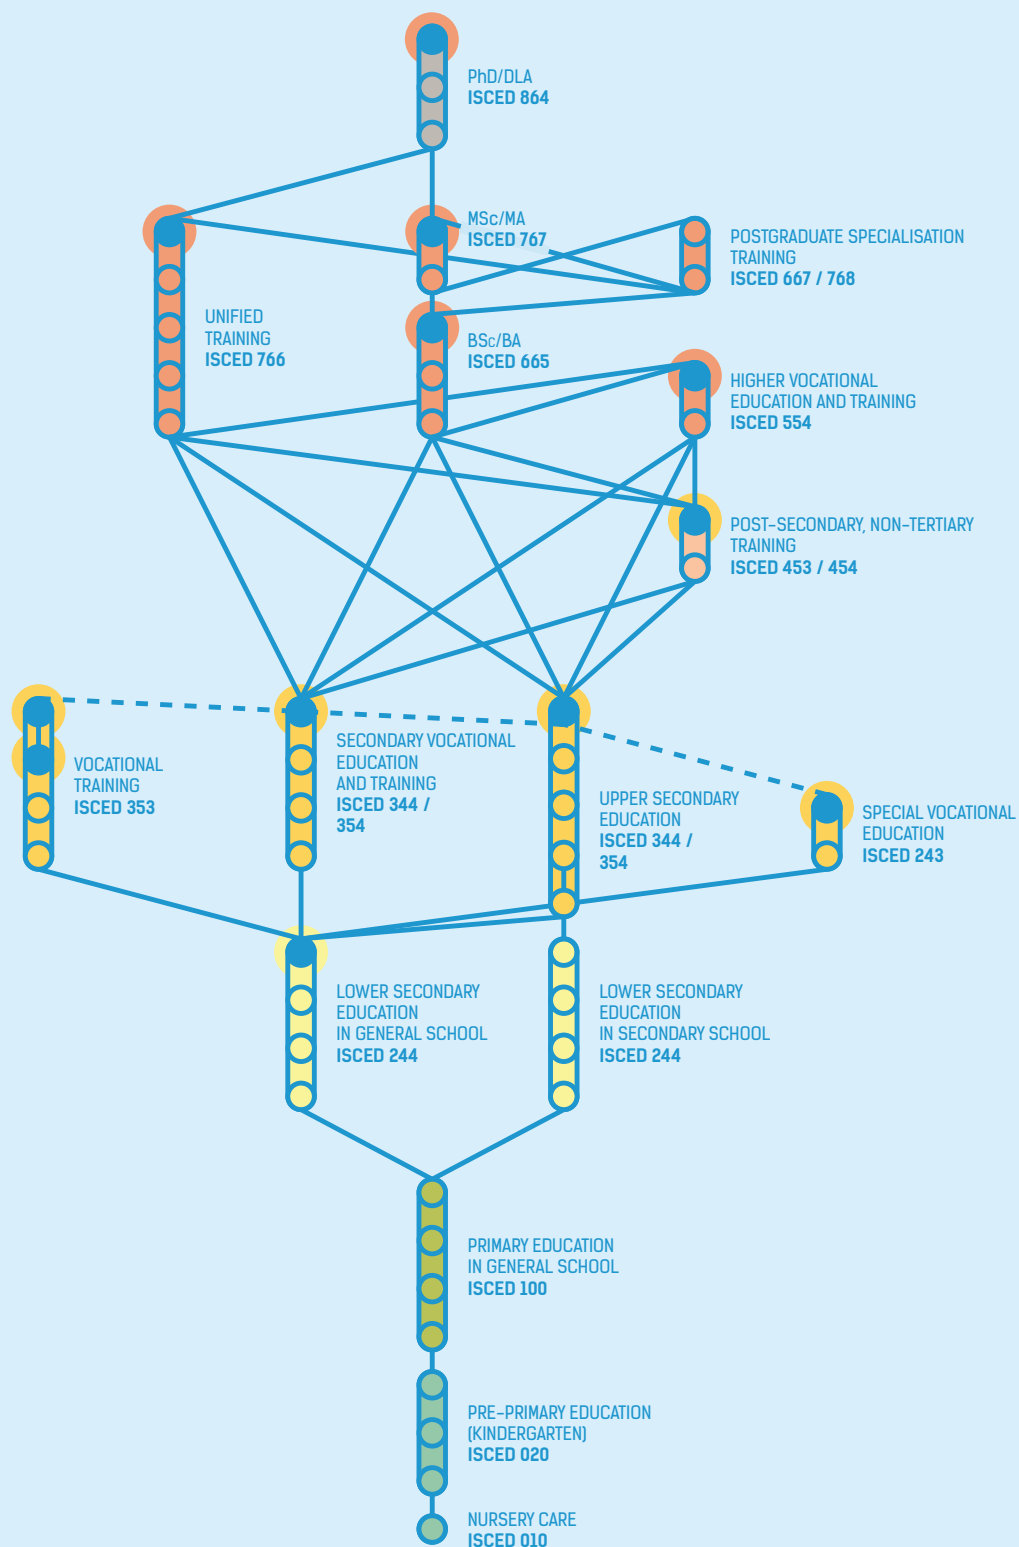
PhD/DLA
ISCED 864

MSc/MA
ISCED 767

POSTGRADUATE SPECIALISATION TRAINING
ISCED 667 / 768

UNIFIED TRAINING
ISCED 766

BSc/BA
ISCED 665

HIGHER VOCATIONAL EDUCATION AND TRAINING
ISCED 554

POST-SECONDARY, NON-TERTIARY TRAINING
ISCED 453 / 454

VOCATIONAL TRAINING
ISCED 353

SECONDARY VOCATIONAL EDUCATION AND TRAINING
ISCED 344 / 354

UPPER SECONDARY EDUCATION
ISCED 344 / 354

SPECIAL VOCATIONAL EDUCATION
ISCED 243

LOWER SECONDARY EDUCATION IN GENERAL SCHOOL
ISCED 244

LOWER SECONDARY EDUCATION IN SECONDARY SCHOOL
ISCED 244

PRIMARY EDUCATION IN GENERAL SCHOOL
ISCED 100

PRE-PRIMARY EDUCATION (KINDERGARTEN)
ISCED 020

NURSERY CARE
ISCED 010